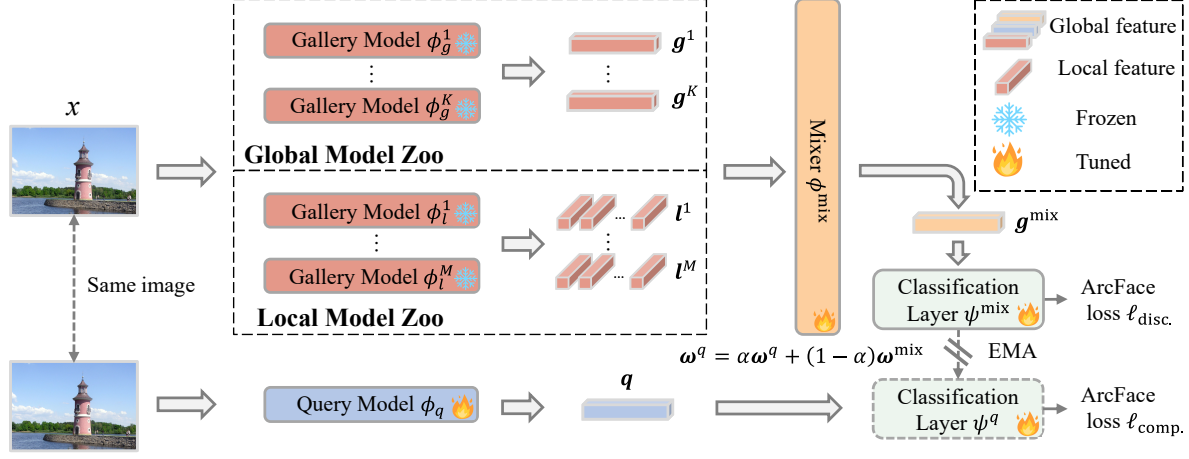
$x$

Gallery Model $\phi_g^1$
⋮
Gallery Model $\phi_g^K$

$\boldsymbol{g}^1$
⋮
$\boldsymbol{g}^K$

Global Model Zoo

Gallery Model $\phi_l^1$
⋮
Gallery Model $\phi_l^M$

$\boldsymbol{l}^1$
⋮
$\boldsymbol{l}^M$

Local Model Zoo

Same image

Mixer $\phi^{\text{mix}}$

Global feature
Local feature
Frozen
Tuned

$\boldsymbol{g}^{\text{mix}}$

Classification Layer $\psi^{\text{mix}}$

ArcFace loss $\ell_{\text{disc.}}$

$\boldsymbol{\omega}^q = \alpha\boldsymbol{\omega}^q + (1-\alpha)\boldsymbol{\omega}^{\text{mix}}$

EMA

Query Model $\phi_q$

$\boldsymbol{q}$

Classification Layer $\psi^q$

ArcFace loss $\ell_{\text{comp.}}$